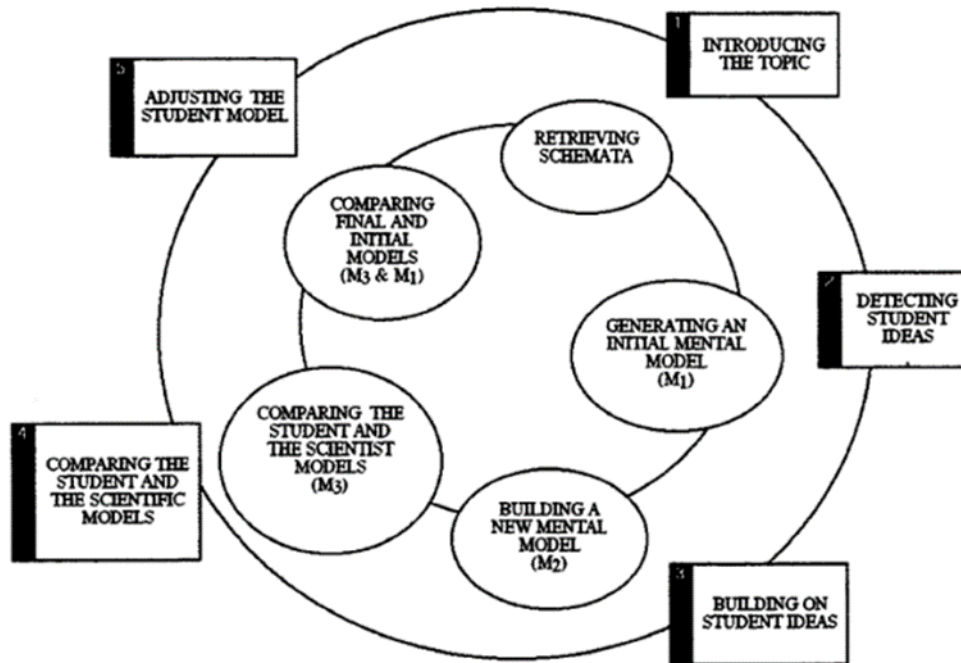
1 INTRODUCING THE TOPIC

RETRIEVING SCHEMATA

2 DETECTING STUDENT IDEAS

GENERATING AN INITIAL MENTAL MODEL ($M_1$)

3 BUILDING ON STUDENT IDEAS

BUILDING A NEW MENTAL MODEL ($M_2$)

4 COMPARING THE STUDENT AND THE SCIENTIFIC MODELS

COMPARING THE STUDENT AND THE SCIENTIST MODELS ($M_3$)

5 ADJUSTING THE STUDENT MODEL

COMPARING FINAL AND INITIAL MODELS ($M_3$ & $M_1$)